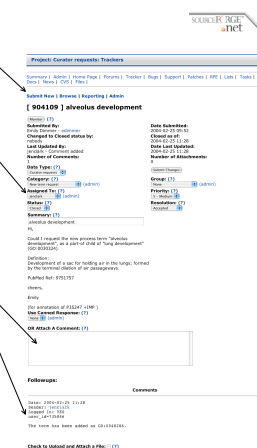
SOURCEFORGE.net

Project: Curator requests: Trackers

Summary | Admin | Home Page | Forums | Tracker | Bugs | Support | Patches | RFE | Lists | Tasks | Docs | News | CVS | Files |

Submit New | Browse | Reporting | Admin

[ 904109 ] alveolus development

Monitor (?)

Submitted By:
Emily Dimmer - edimmer
Changed to Closed status by:
nobody
Last Updated By:
jenclark - Comment added
Number of Comments:

Date Submitted:
2004-02-25 09:52
Closed as of:
2004-02-25 11:28
Date Last Updated:
2004-02-25 11:28
Number of Attachments:
0

Data Type: (?)
Custom request

Submit Changes

Category: (?)
New term request (admin)

Group: (?)
None (admin)

Assigned To: (?)
jenclark (admin)

Priority: (?)
5 - Medium

Status: (?)
Closed

Resolution: (?)
Accepted

Summary: (?)
alveolus development

Hi,

Could I request the new process term "alveolus development", as a part-of child of "lung development" (GO:0030324).

Definition:
Development of a sac for holding air in the lungs; formed by the terminal dilation of air passageways.

PubMed Ref: 8751757

cheers,

Emily

(for annotation of P35247 =IMP )
Use Canned Response: (?)
None (admin)

OR Attach A Comment: (?)

Followups:

Comments

Date: 2004-02-25 11:28
Sender: jenclark
Logged In: YES
user_id=735894

The term has been added as GO:0048286.

Check to Upload and Attach a File: (?)